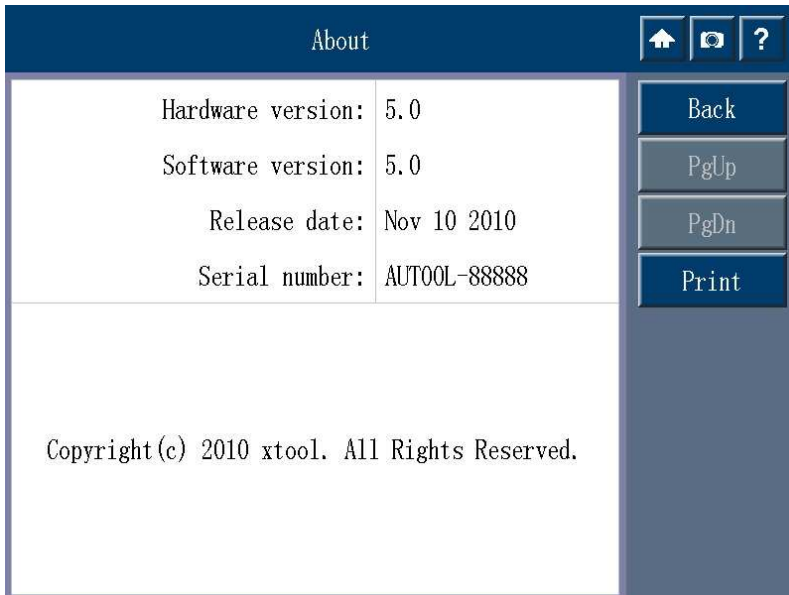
About

?

| Hardware version: | 5.0 |
|---|---|
| Software version: | 5.0 |
| Release date: | Nov 10 2010 |
| Serial number: | AUTOOL-88888 |

Copyright(c) 2010 xtool. All Rights Reserved.

Back

PgUp

PgDn

Print